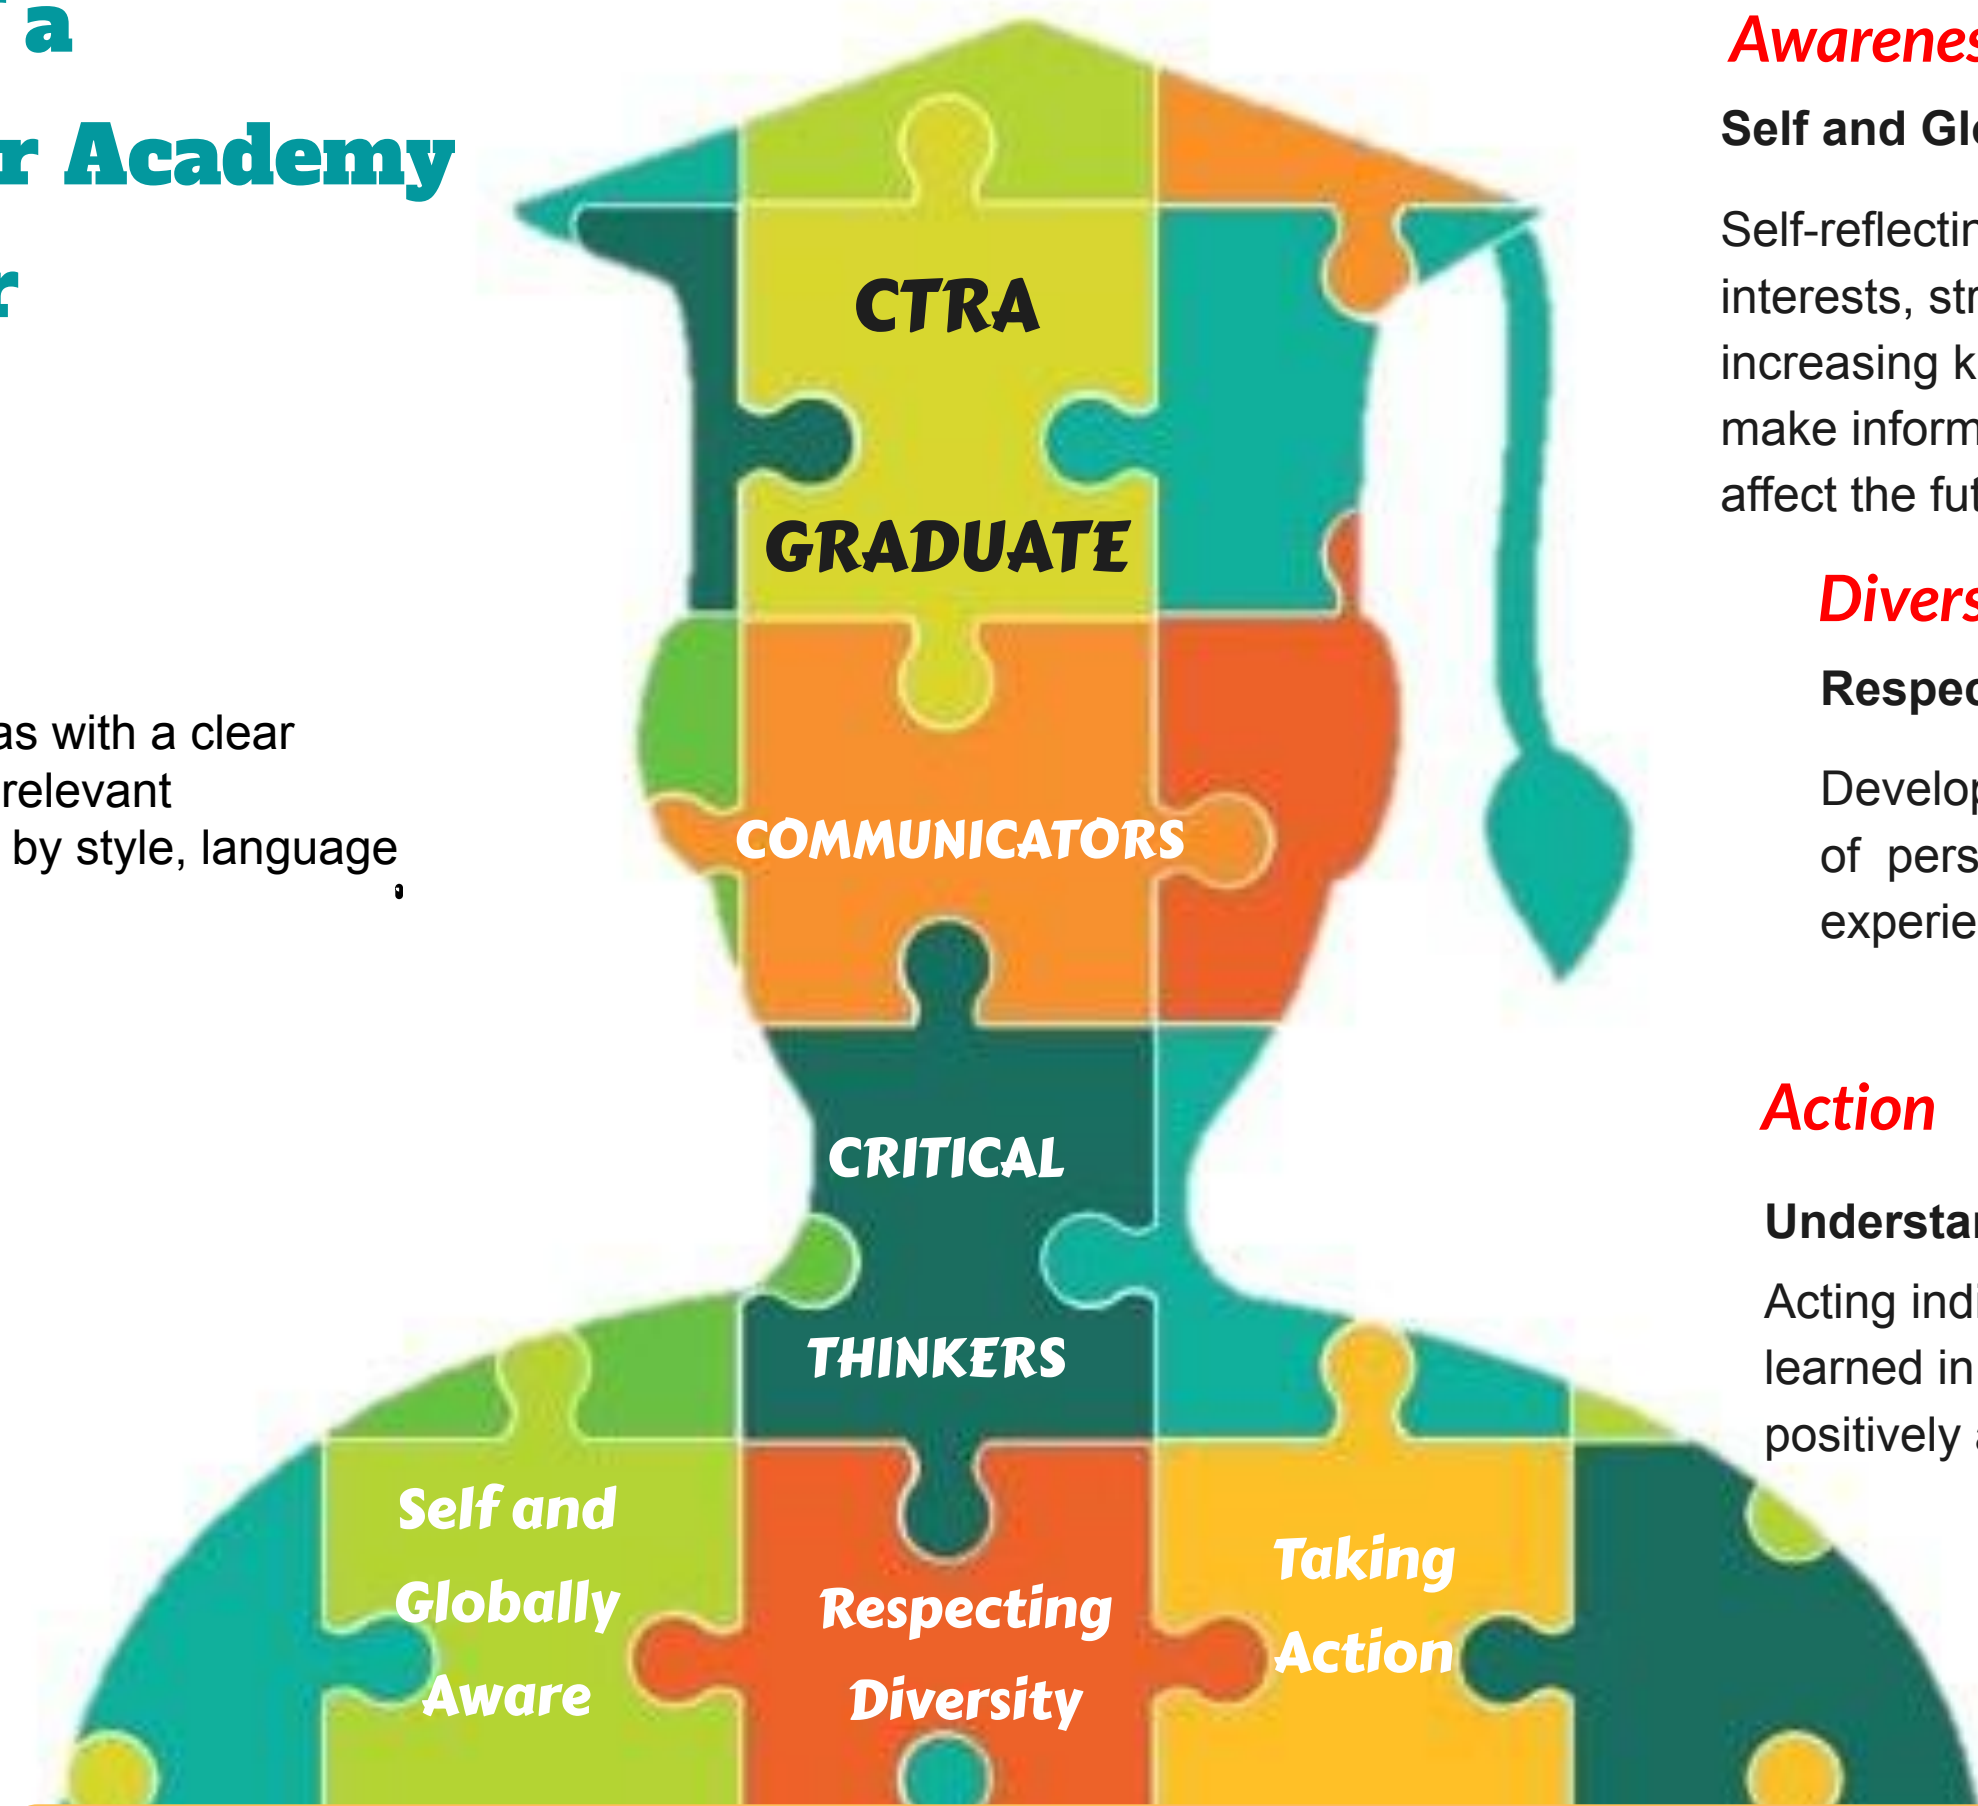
a

r Academy

r

as with a clear relevant by style, language

CTRA

GRADUATE

COMMUNICATORS

CRITICAL

THINKERS

Self and Globally Aware

Respecting Diversity

Taking Action

Awarenes

Self and Gl

Self-reflectir interests, str increasing k make inform affect the fut

Divers

Respec

Develop of pers experie

Action

Understa

Acting indi learned in positively